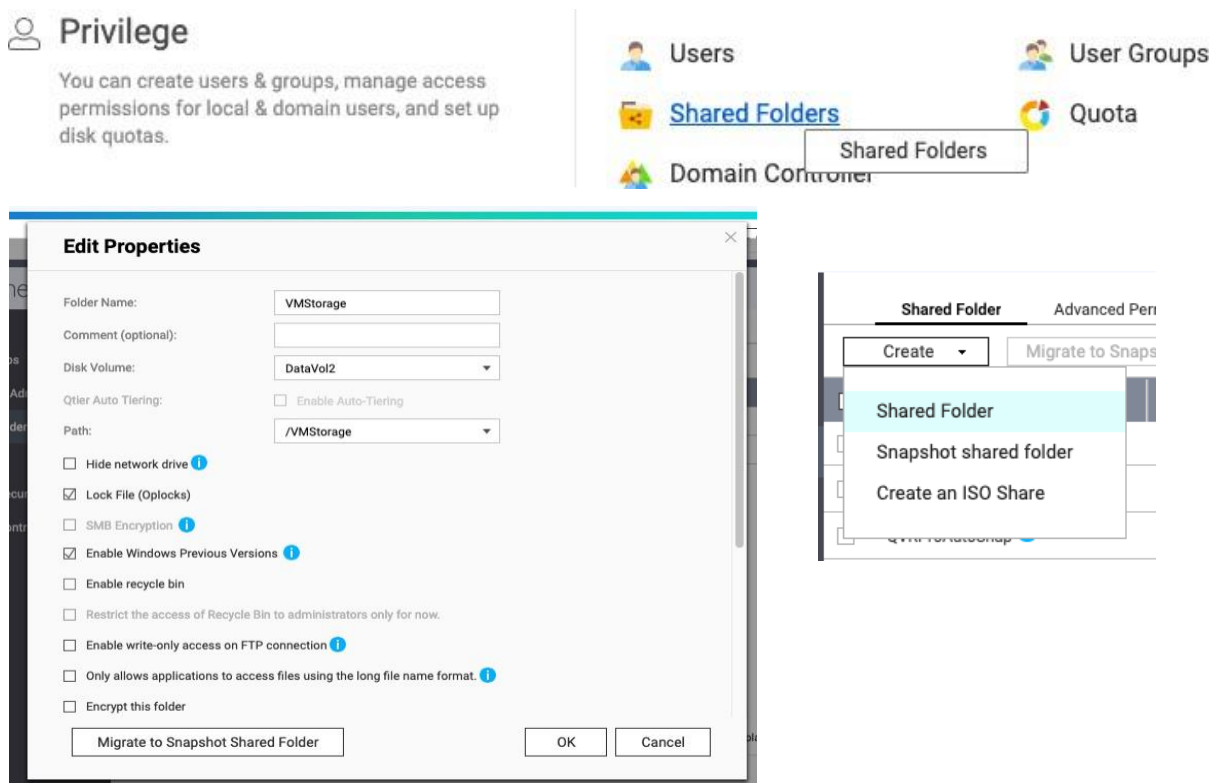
Privilege

You can create users & groups, manage access permissions for local & domain users, and set up disk quotas.

Users
User Groups
Shared Folders
Quota
Shared Folders
Domain Controller

Edit Properties

Folder Name: VMStorage
Comment (optional):
Disk Volume: DataVol2
Qtier Auto Tiering: Enable Auto-Tiering
Path: /VMStorage

Hide network drive
Lock File (Oplocks)
SMB Encryption
Enable Windows Previous Versions
Enable recycle bin
Restrict the access of Recycle Bin to administrators only for now.
Enable write-only access on FTP connection
Only allows applications to access files using the long file name format.
Encrypt this folder

Migrate to Snapshot Shared Folder
OK
Cancel

Shared Folder
Advanced Per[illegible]
Create
Migrate to Snaps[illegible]
Shared Folder
Snapshot shared folder
Create an ISO Share